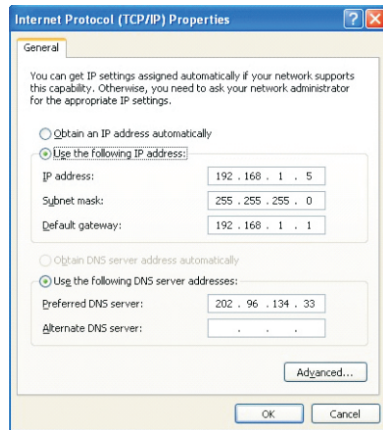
Internet Protocol (TCP/IP) Properties

General

You can get IP settings assigned automatically if your network supports this capability. Otherwise, you need to ask your network administrator for the appropriate IP settings.

Obtain an IP address automatically

Use the following IP address:

IP address: 192 . 168 . 1 . 5

Subnet mask: 255 . 255 . 255 . 0

Default gateway: 192 . 168 . 1 . 1

Obtain DNS server address automatically

Use the following DNS server addresses:

Preferred DNS server: 202 . 96 . 134 . 33

Alternate DNS server: . . .

Advanced...

OK Cancel